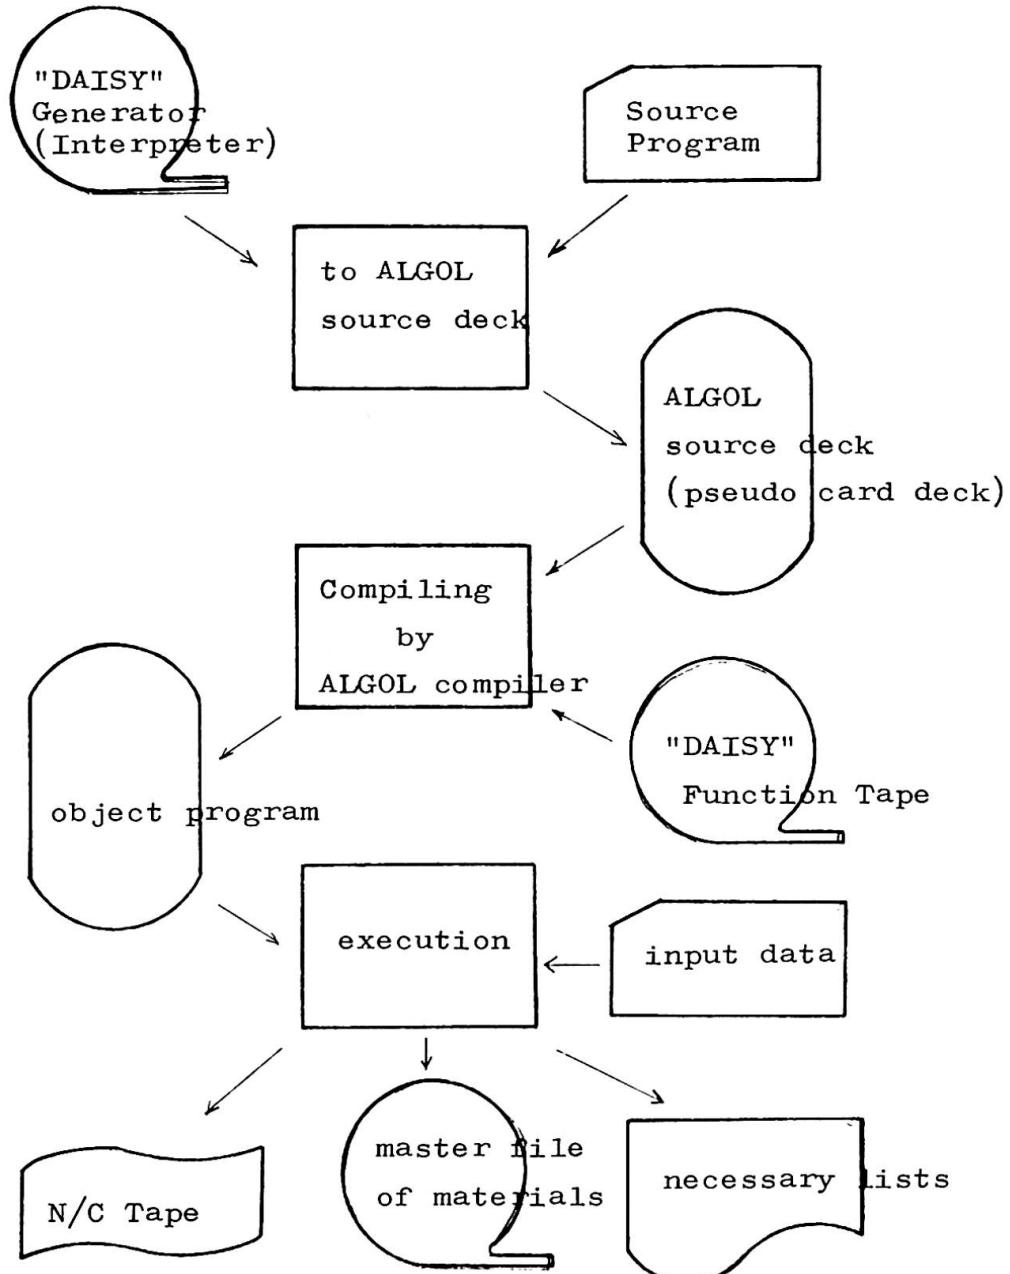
"DAISY" Generator (Interpreter)

Source Program

to ALGOL source deck

ALGOL source deck (pseudo card deck)

Compiling by ALGOL compiler

object program

"DAISY" Function Tape

execution

input data

N/C Tape

master file of materials

necessary lists